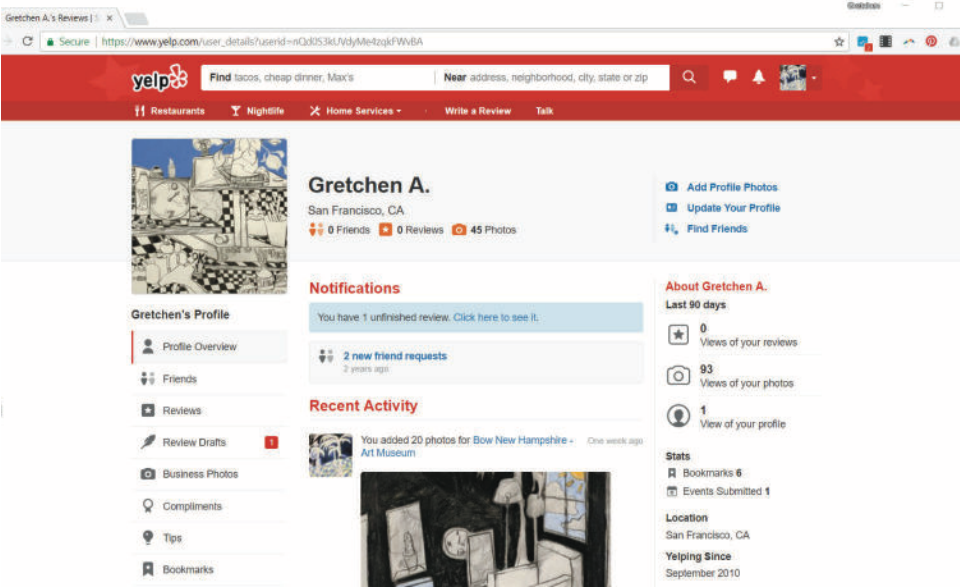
Gretchen A.'s Reviews | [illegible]

Gretchen

Secure | https://www.yelp.com/user_details?userid=nQd053kUVdyMe4zqkFWvBA

yelp

Find tacos, cheap dinner, Max's

Near address, neighborhood, city, state or zip

Restaurants Nightlife Home Services Write a Review Talk

Gretchen A.

San Francisco, CA

0 Friends 0 Reviews 45 Photos

Add Profile Photos

Update Your Profile

Find Friends

Gretchen's Profile

Profile Overview

Friends

Reviews

Review Drafts 1

Business Photos

Compliments

Tips

Bookmarks

Notifications

You have 1 unfinished review. Click here to see it.

2 new friend requests

2 years ago

Recent Activity

You added 20 photos for Bow New Hampshire - Art Museum

One week ago

About Gretchen A.

Last 90 days

0
Views of your reviews

93
Views of your photos

1
View of your profile

Stats

Bookmarks 6

Events Submitted 1

Location

San Francisco, CA

Yelping Since

September 2010